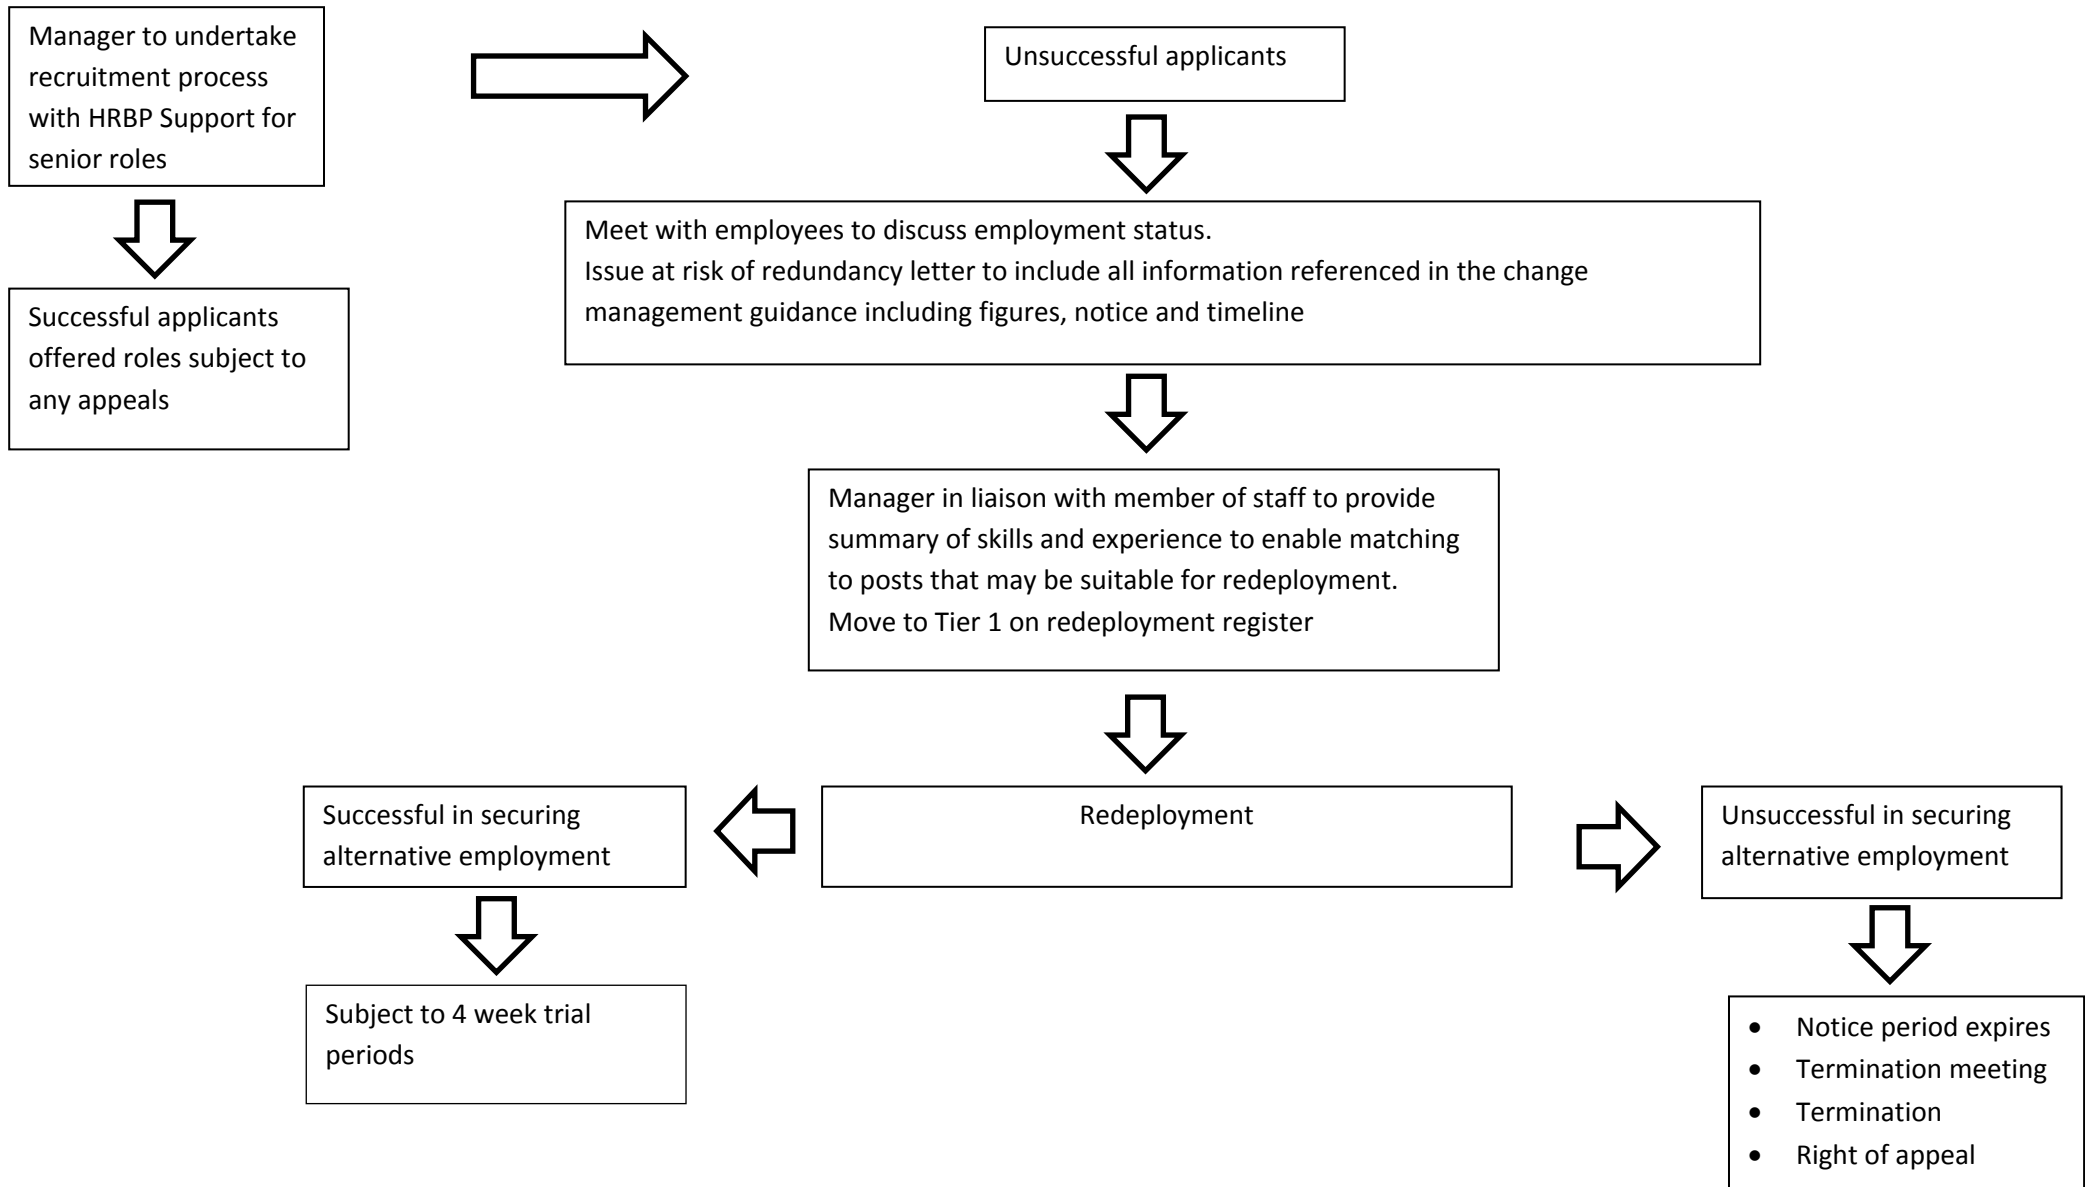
Manager to undertake recruitment process with HRBP Support for senior roles

Unsuccessful applicants

Successful applicants offered roles subject to any appeals

Meet with employees to discuss employment status.
Issue at risk of redundancy letter to include all information referenced in the change management guidance including figures, notice and timeline

Manager in liaison with member of staff to provide summary of skills and experience to enable matching to posts that may be suitable for redeployment.
Move to Tier 1 on redeployment register

Successful in securing alternative employment

Redeployment

Unsuccessful in securing alternative employment

Subject to 4 week trial periods

- Notice period expires
- Termination meeting
- Termination
- Right of appeal